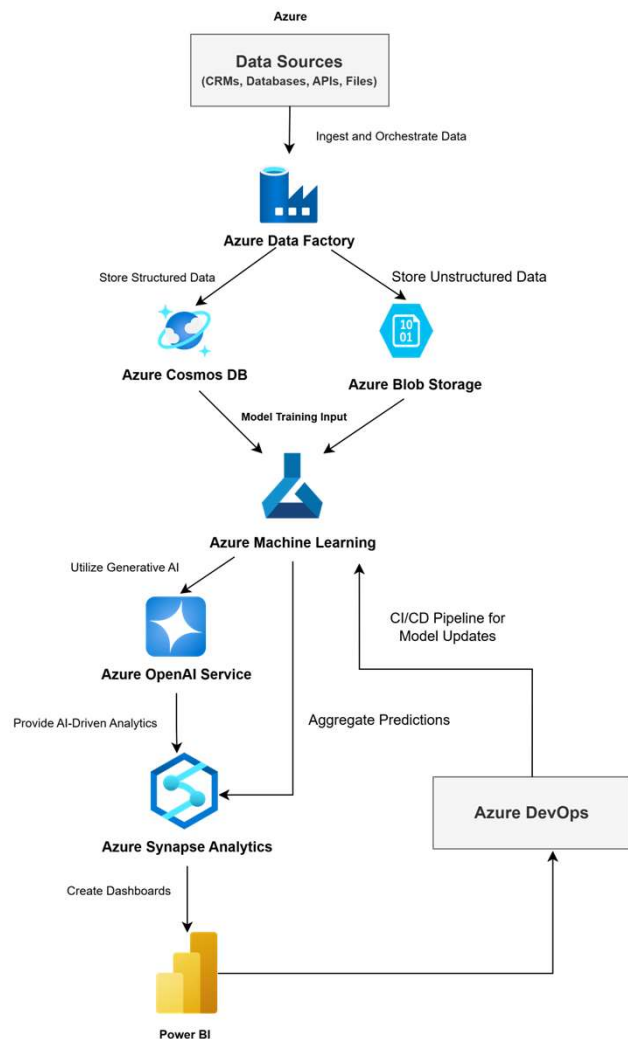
Azure

Data Sources
(CRMs, Databases, APIs, Files)

Ingest and Orchestrate Data

Azure Data Factory

Store Structured Data

Store Unstructured Data

10
01

Azure Cosmos DB

Azure Blob Storage

Model Training Input

Azure Machine Learning

Utilize Generative AI

CI/CD Pipeline for Model Updates

Azure OpenAI Service

Provide AI-Driven Analytics

Aggregate Predictions

Azure DevOps

Azure Synapse Analytics

Create Dashboards

Power BI